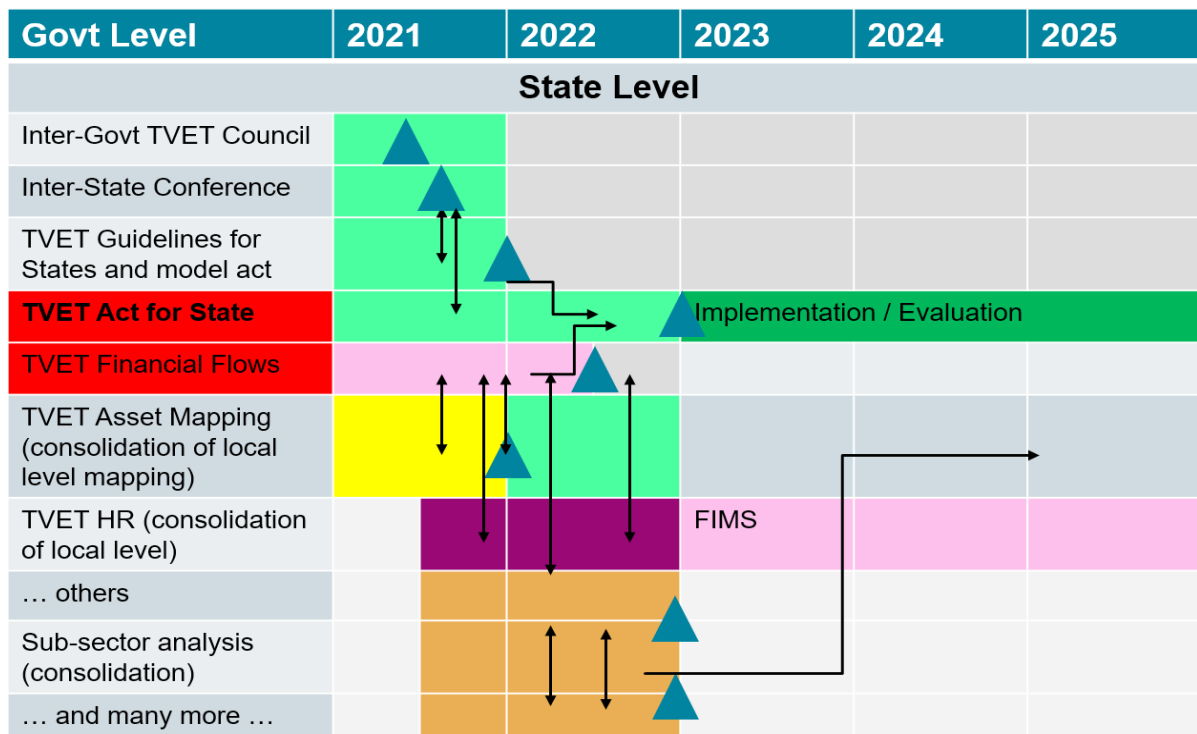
| Govt Level | 2021 | 2022 | 2023 | 2024 | 2025 |
|---|---|---|---|---|---|
| **State Level** | | | | | |
| Inter-Govt TVET Council | | | | | |
| Inter-State Conference | | | | | |
| TVET Guidelines for States and model act | | | | | |
| **TVET Act for State** | | | Implementation / Evaluation | | |
| TVET Financial Flows | | | | | |
| TVET Asset Mapping (consolidation of local level mapping) | | | | | |
| TVET HR (consolidation of local level) | | | FIMS | | |
| … others | | | | | |
| Sub-sector analysis (consolidation) | | | | | |
| … and many more … | | | | | |